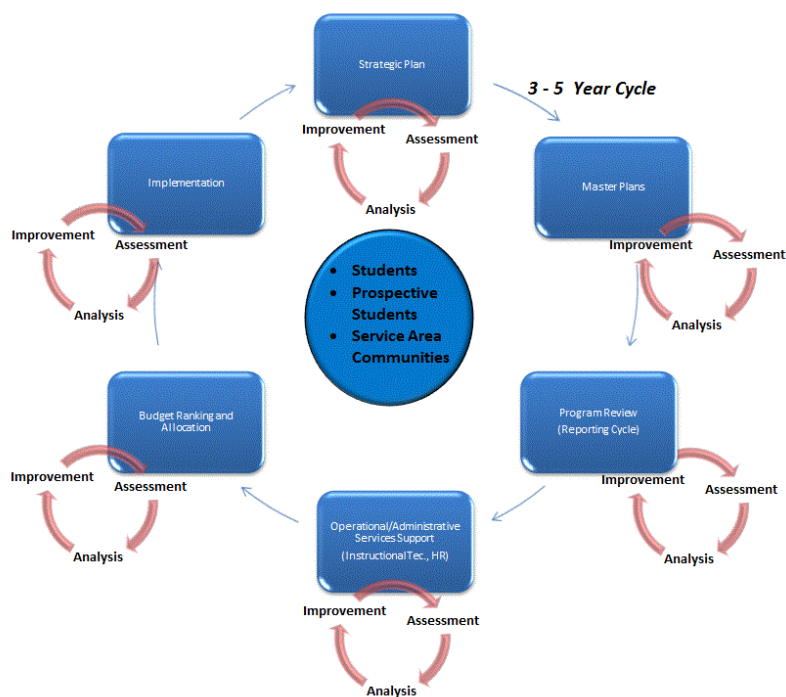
Strategic Plan

3 - 5 Year Cycle

Improvement
Assessment
Analysis

Implementation

Improvement
Assessment
Analysis

Master Plans

Improvement
Assessment
Analysis

- Students
- Prospective Students
- Service Area Communities

Budget Ranking and Allocation

Improvement
Assessment
Analysis

Program Review
(Reporting Cycle)

Improvement
Assessment
Analysis

Operational/Administrative Services Support
(Instructional Tec., HR)

Improvement
Assessment
Analysis